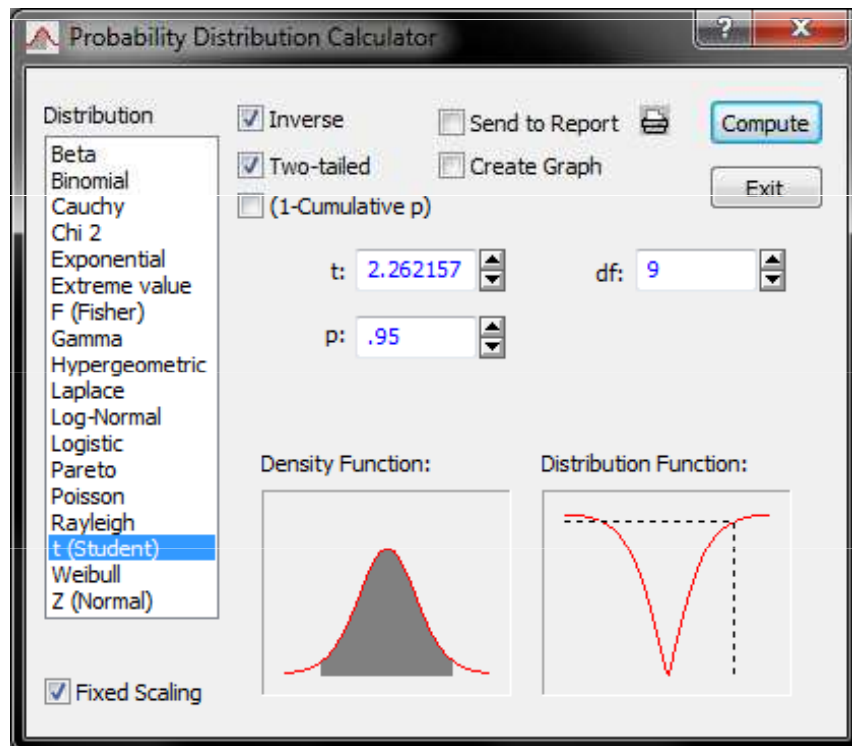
Probability Distribution Calculator

?

X

Distribution

Beta
Binomial
Cauchy
Chi 2
Exponential
Extreme value
F (Fisher)
Gamma
Hypergeometric
Laplace
Log-Normal
Logistic
Pareto
Poisson
Rayleigh
t (Student)
Weibull
Z (Normal)

Inverse

Two-tailed

(1-Cumulative p)

Send to Report

Create Graph

Compute

Exit

t: 2.262157

df: 9

p: .95

Density Function:

Distribution Function:

Fixed Scaling